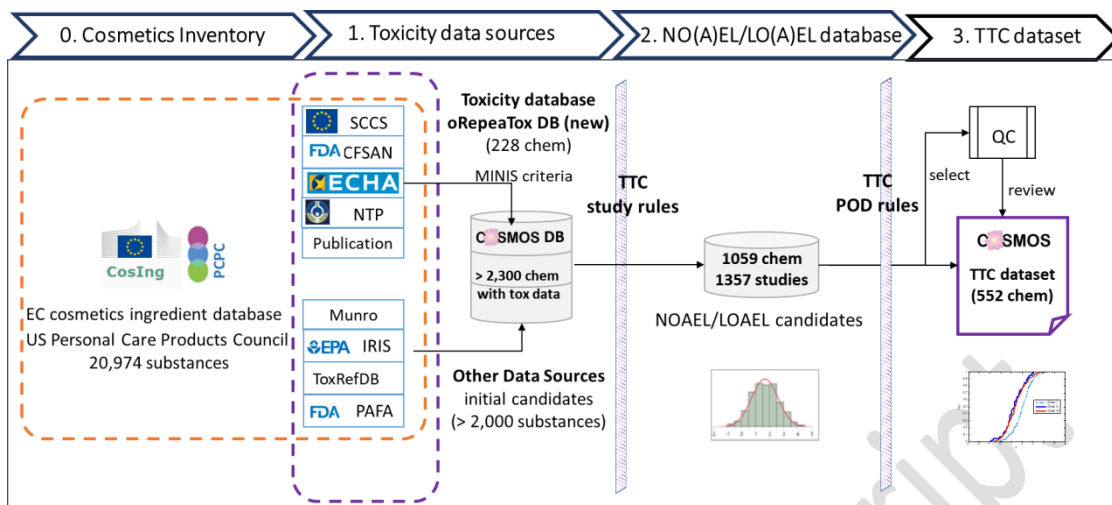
0. Cosmetics Inventory

1. Toxicity data sources

2. NO(A)EL/LO(A)EL database

3. TTC dataset

SCCS
FDA CFSAN
ECHA
NTP
Publication

CosIng
PCPC

EC cosmetics ingredient database
US Personal Care Products Council
20,974 substances

Munro
EPA IRIS
ToxRefDB
FDA PAFA

Toxicity database
oRepeaTox DB (new)
(228 chem)
MINIS criteria

C SMOS DB
> 2,300 chem
with tox data

Other Data Sources
initial candidates
(> 2,000 substances)

TTC
study rules

1059 chem
1357 studies

NOAEL/LOAEL candidates

TTC
POD rules

QC
select
review

C SMOS
TTC dataset
(552 chem)